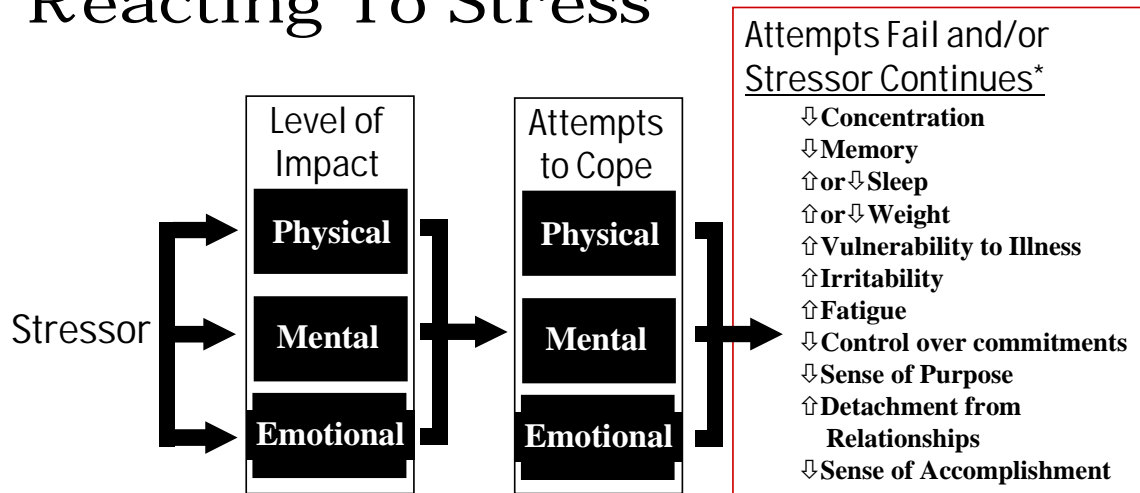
Reacting To Stress

Stressor

Level of Impact

Physical

Mental

Emotional

Attempts to Cope

Physical

Mental

Emotional

Attempts Fail and/or Stressor Continues*

⇩Concentration
⇩Memory
⇧or⇩Sleep
⇧or⇩Weight
⇧Vulnerability to Illness
⇧Irritability
⇧Fatigue
⇩Control over commitments
⇩Sense of Purpose
⇧Detachment from Relationships
⇩Sense of Accomplishment